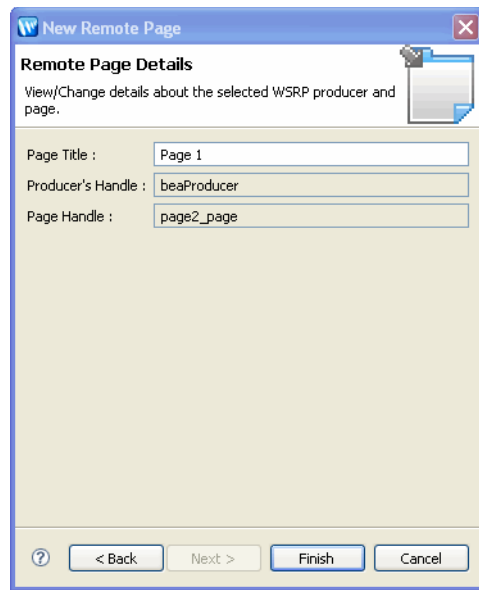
New Remote Page

Remote Page Details

View/Change details about the selected WSRP producer and page.

| | |
|---|---|
| Page Title : | Page 1 |
| Producer's Handle : | beaProducer |
| Page Handle : | page2_page |

?

< Back

Next >

Finish

Cancel